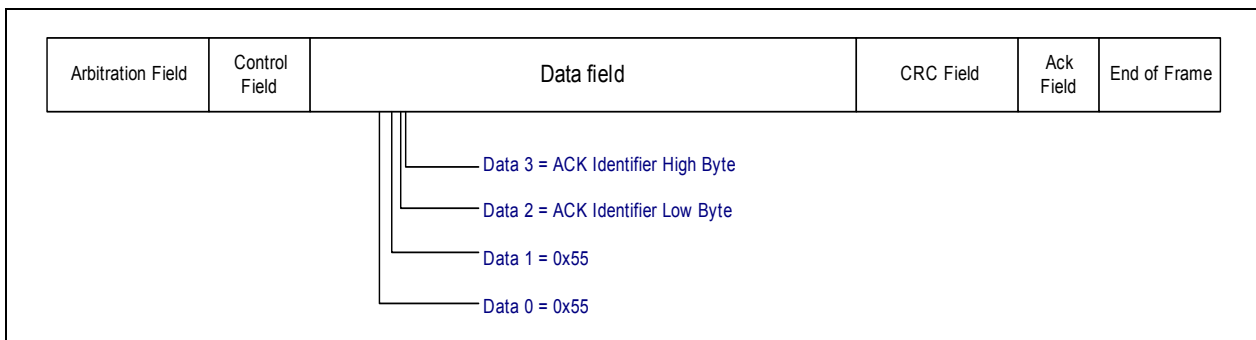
| Arbitration Field | Control Field | Data field | CRC Field | Ack Field | End of Frame |
|---|---|---|---|---|---|

Data 3 = ACK Identifier High Byte

Data 2 = ACK Identifier Low Byte

Data 1 = 0x55

Data 0 = 0x55